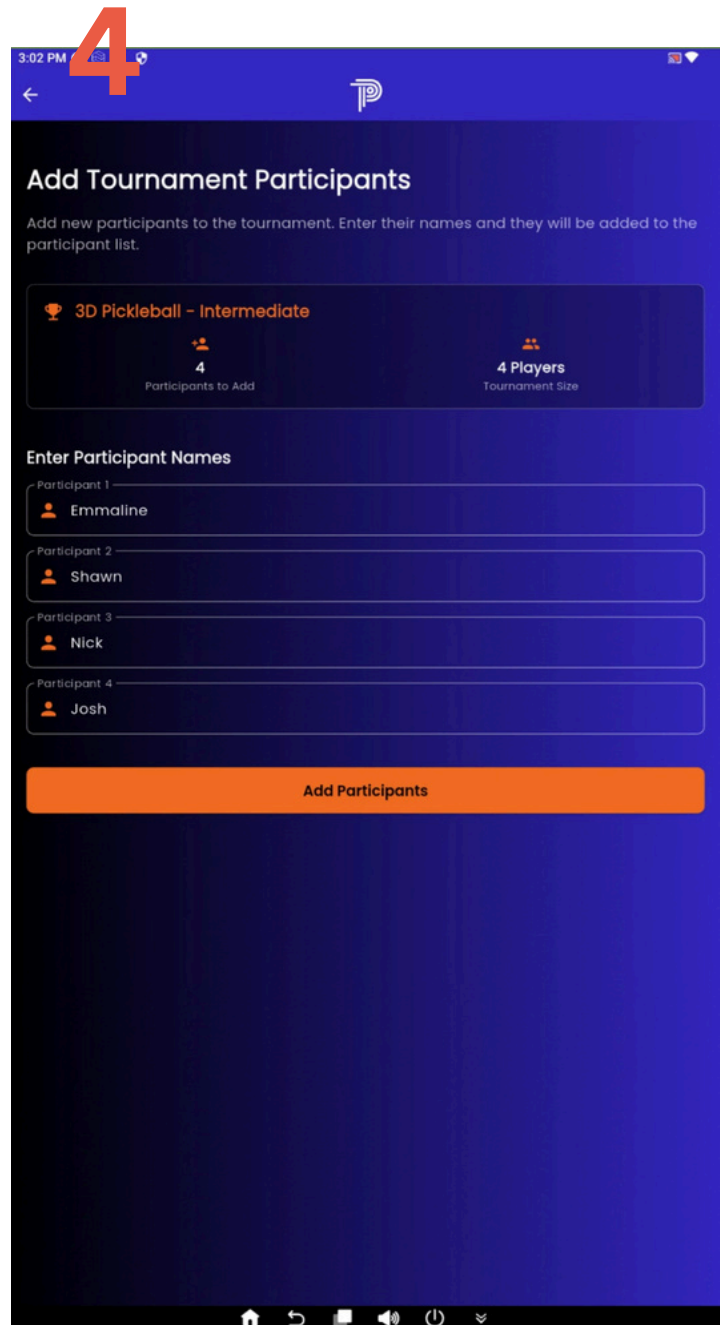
4

3:02 PM

Add Tournament Participants

Add new participants to the tournament. Enter their names and they will be added to the participant list.

3D Pickleball - Intermediate

4
Participants to Add

4 Players
Tournament Size

Enter Participant Names

Participant 1
Emmaline

Participant 2
Shawn

Participant 3
Nick

Participant 4
Josh

Add Participants